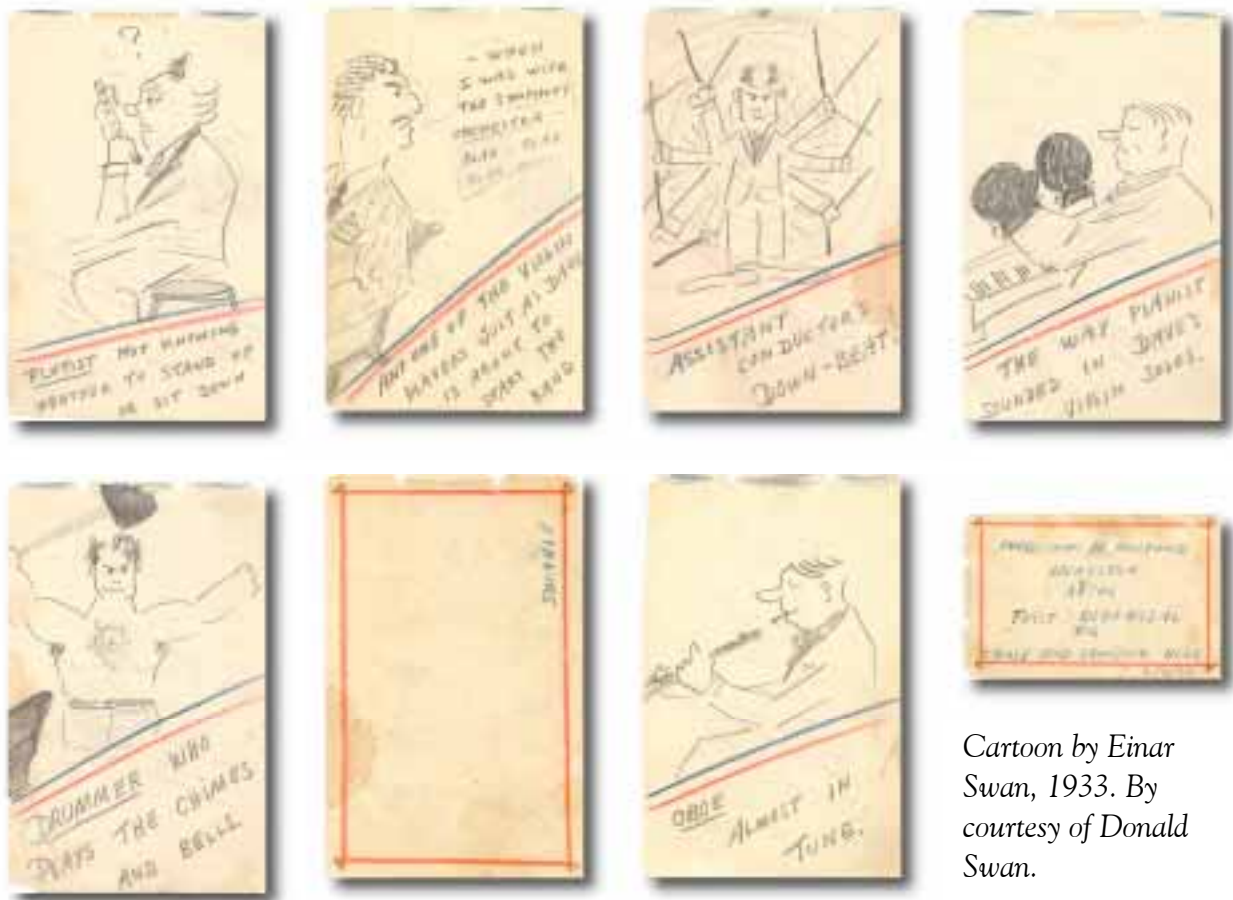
?

FLUTIST NOT KNOWING WEATHER TO STAND UP OR SIT DOWN

- WHEN I WAS WITH THE SYMPHONY ORCHESTRA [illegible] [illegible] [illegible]

ANY ONE OF THE VIOLIN PLAYERS JUST AS DAVE IS ABOUT TO START THE BAND

ASSISTANT CONDUCTOR'S DOWN-BEAT.

THE WAY PIANIST SOUNDS IN DAVE'S VIOLIN SOLOS.

DRUMMER WHO PLAYS THE CHIMES AND BELL

SWANEE

OBOE ALMOST IN TUNE.

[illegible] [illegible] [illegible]
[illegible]
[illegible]
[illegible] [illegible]
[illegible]
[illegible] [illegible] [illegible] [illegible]

Cartoon by Einar Swan, 1933. By courtesy of Donald Swan.